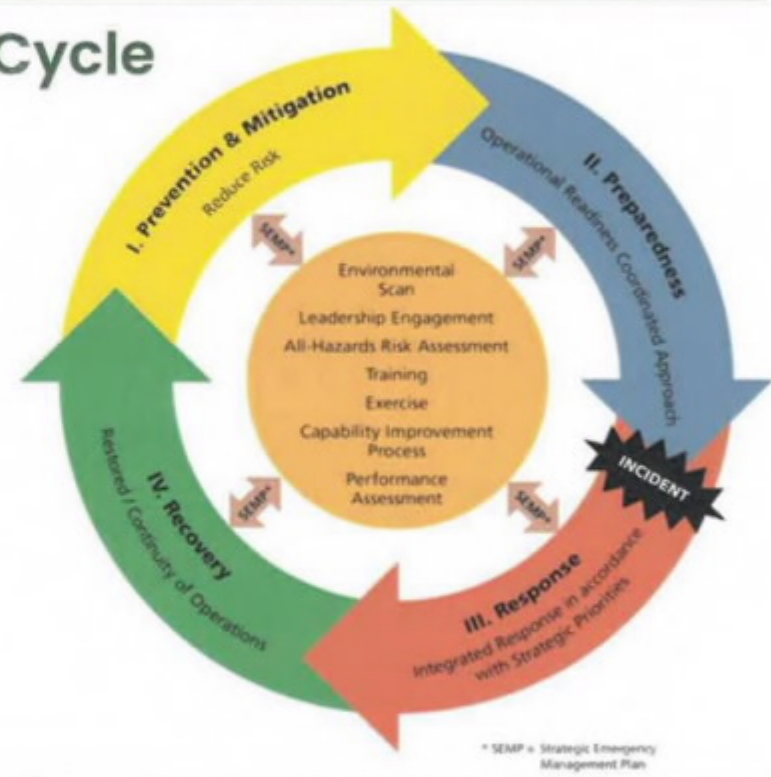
Cycle

I. Prevention & Mitigation
Reduce Risk

II. Preparedness
Operational Readiness Coordinated Approach

INCIDENT

III. Response
Integrated Response in accordance with Strategic Priorities

IV. Recovery
Restored / Continuity of Operations

SEMP*
SEMP*
SEMP*
SEMP*

Environmental Scan
Leadership Engagement
All-Hazards Risk Assessment
Training
Exercise
Capability Improvement Process
Performance Assessment

* SEMP = Strategic Emergency Management Plan